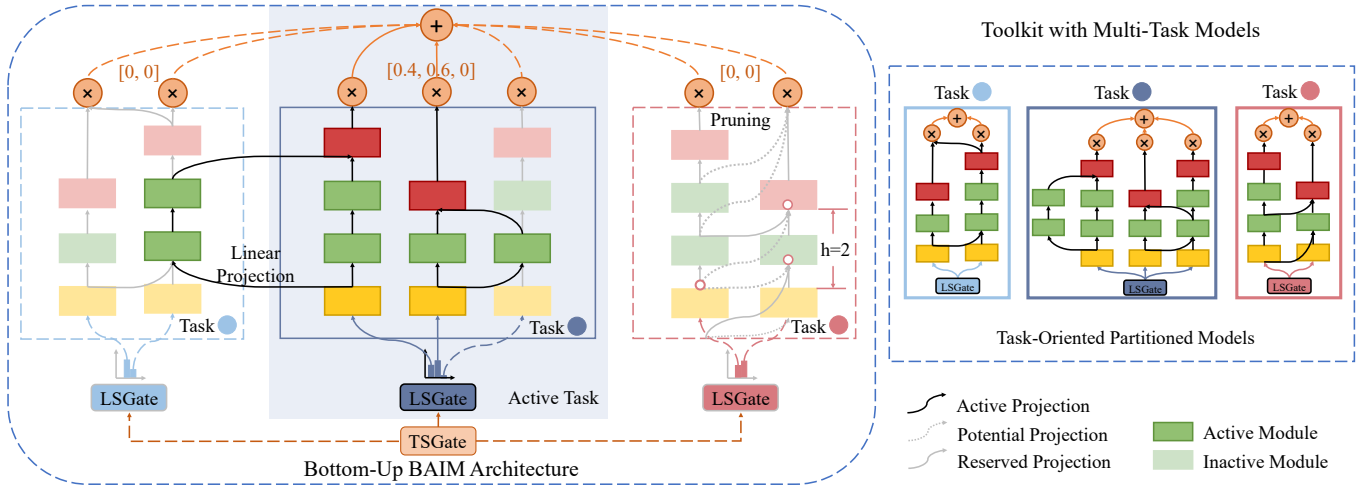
Toolkit with Multi-Task Models

[0, 0]

[0.4, 0.6, 0]

[0, 0]

Pruning

Linear Projection

h=2

Task

Task

Task

LSGate

LSGate

LSGate

Active Task

TSGate

Bottom-Up BAIM Architecture

Task

Task

Task

LSGate

LSGate

LSGate

Task-Oriented Partitioned Models

Active Projection

Potential Projection

Reserved Projection

Active Module

Inactive Module